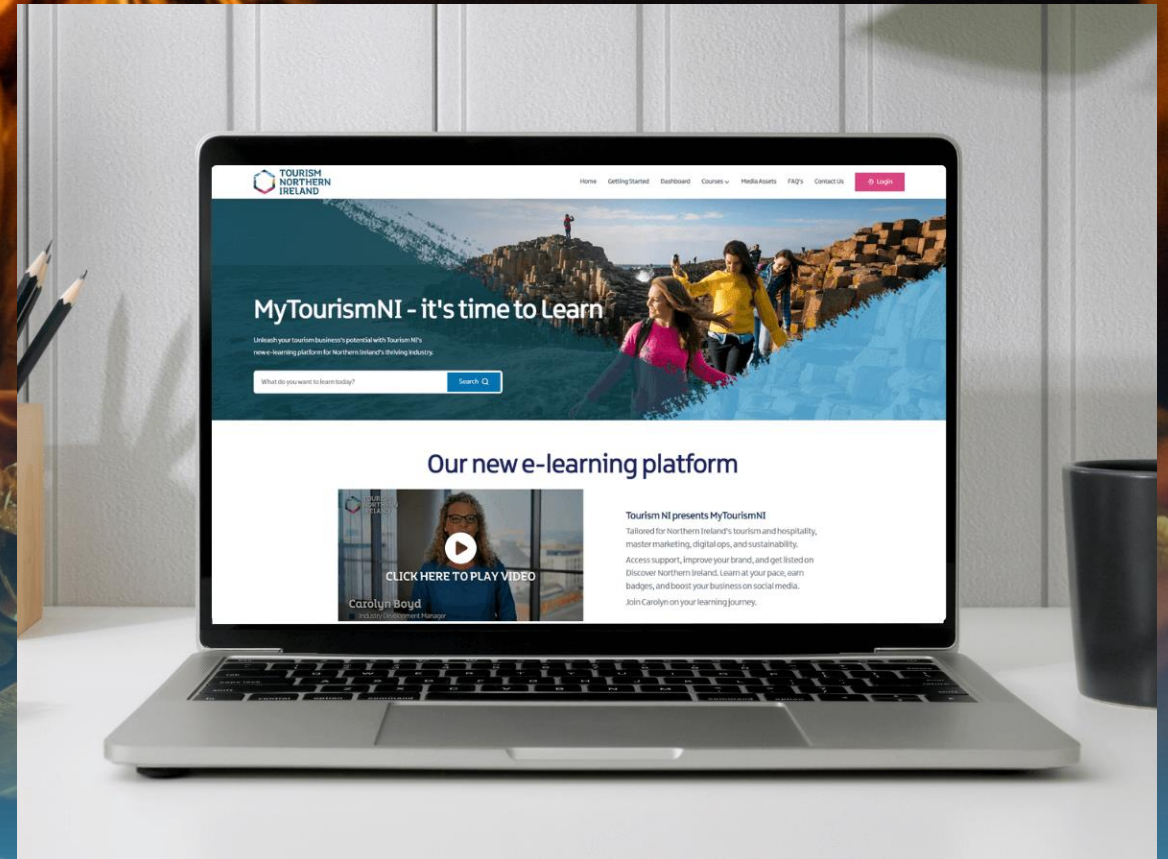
TOURISM NORTHERN IRELAND

Home Getting Started Dashboard Courses Media Assets FAQ's Contact Us Login

MyTourismNI - it's time to Learn

Unleash your tourism business's potential with Tourism NI's new e-learning platform for Northern Ireland's thriving industry.

What do you want to learn today? Search

Our new e-learning platform

TOURISM NORTHERN IRELAND

CLICK HERE TO PLAY VIDEO

Carolyn Boyd
Industry Development Manager

Tourism NI presents MyTourismNI

Tailored for Northern Ireland's tourism and hospitality, master marketing, digital ops, and sustainability.

Access support, improve your brand, and get listed on Discover Northern Ireland. Learn at your pace, earn badges, and boost your business on social media.

Join Carolyn on your learning journey.